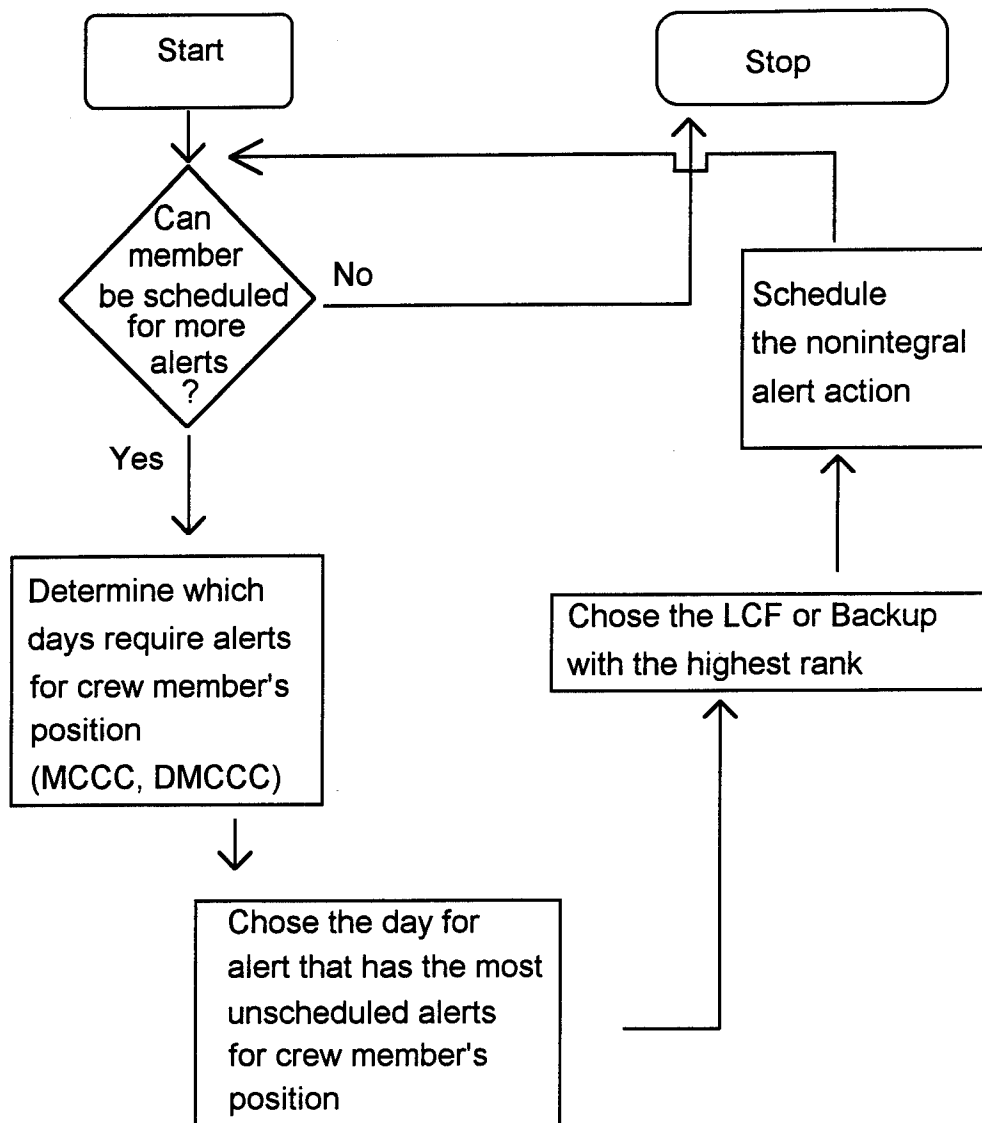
Start

Stop

Can member be scheduled for more alerts ?

No

Yes

Schedule the nonintegral alert action

Determine which days require alerts for crew member's position (MCCC, DMCCC)

Chose the LCF or Backup with the highest rank

Chose the day for alert that has the most unscheduled alerts for crew member's position